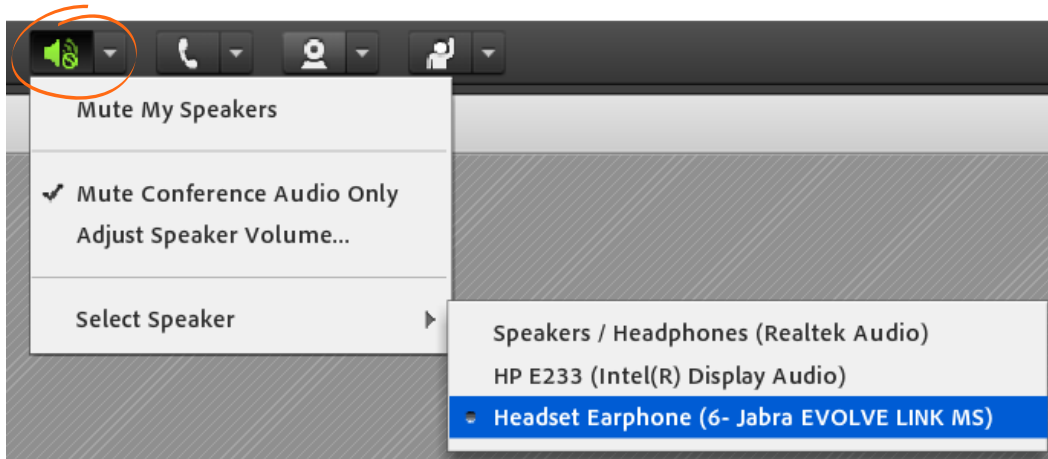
Mute My Speakers

✔ Mute Conference Audio Only
Adjust Speaker Volume...

Select Speaker

Speakers / Headphones (Realtek Audio)
HP E233 (Intel(R) Display Audio)
Headset Earphone (6- Jabra EVOLVE LINK MS)